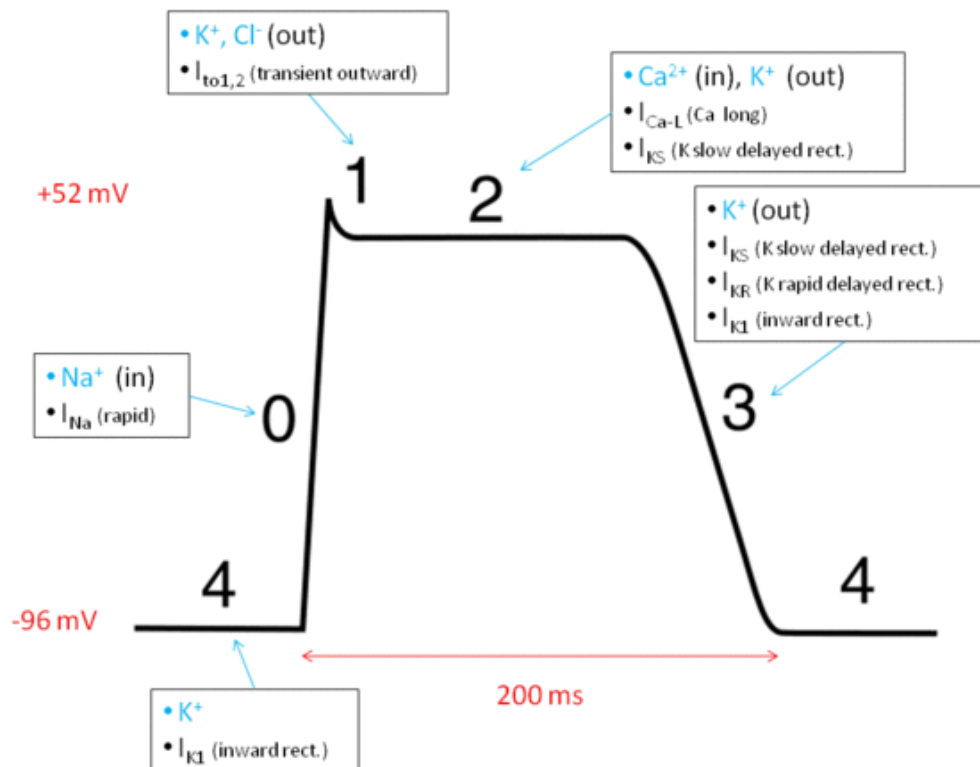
• $K^+$, $Cl^-$ (out)
• $I_{to1,2}$ (transient outward)

• $Ca^{2+}$ (in), $K^+$ (out)
• $I_{Ca-L}$ (Ca long)
• $I_{KS}$ (K slow delayed rect.)

+52 mV

1

2

• $K^+$ (out)
• $I_{KS}$ (K slow delayed rect.)
• $I_{KR}$ (K rapid delayed rect.)
• $I_{K1}$ (inward rect.)

• $Na^+$ (in)
• $I_{Na}$ (rapid)

0

3

4

4

-96 mV

200 ms

• $K^+$
• $I_{K1}$ (inward rect.)